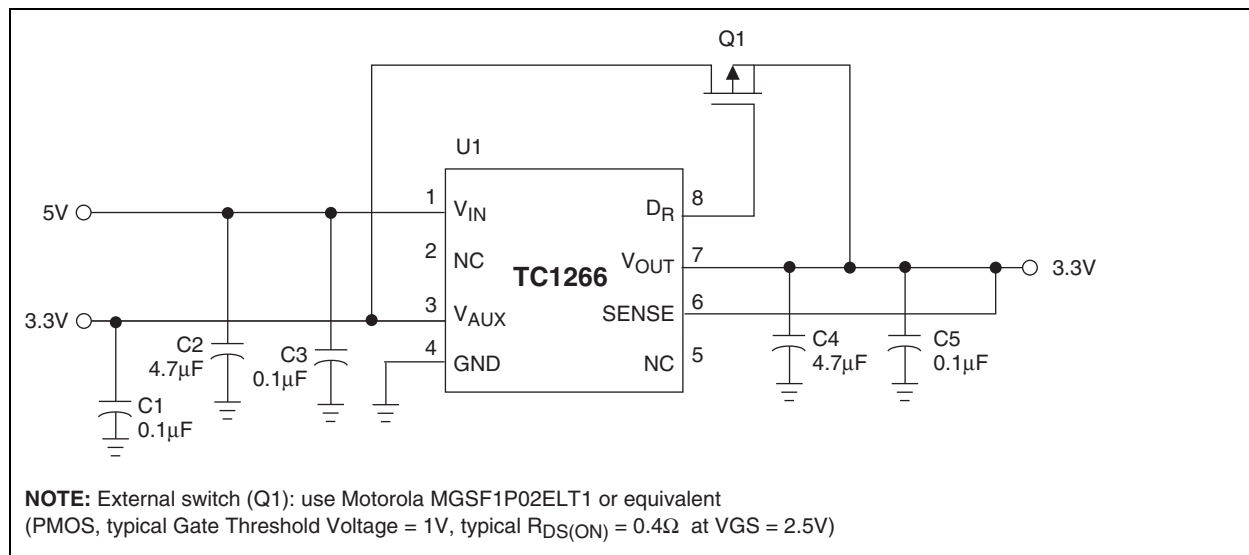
Q1

U1

5V

1 $V_{IN}$

2 NC

3.3V

3 $V_{AUX}$

4 GND

TC1266

8 $D_R$

7 $V_{OUT}$

6 SENSE

5 NC

3.3V

C2 4.7μF

C3 0.1μF

C1 0.1μF

C4 4.7μF

C5 0.1μF

**NOTE:** External switch (Q1): use Motorola MGSF1P02ELT1 or equivalent (PMOS, typical Gate Threshold Voltage = 1V, typical $R_{DS(ON)}$ = 0.4Ω at VGS = 2.5V)